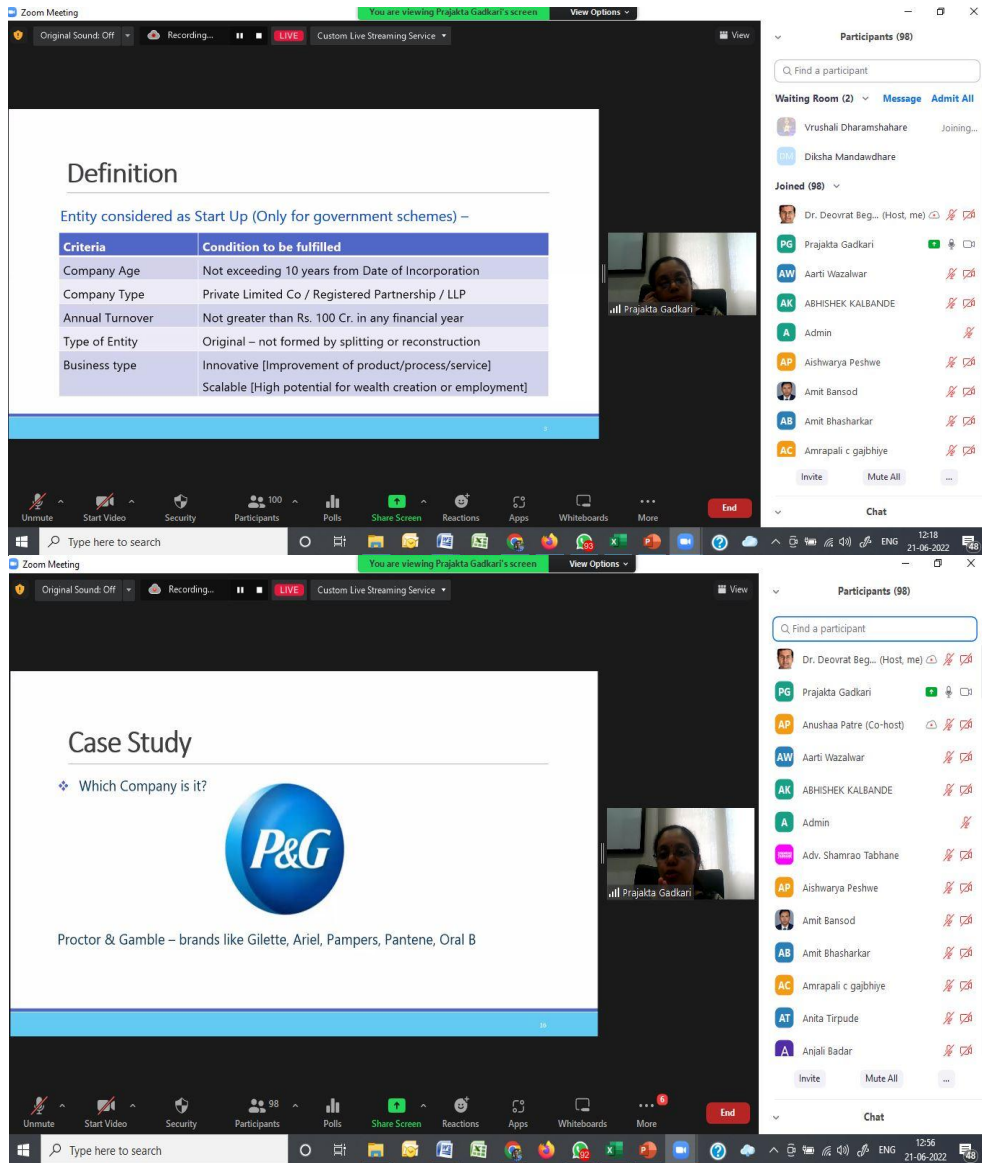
Zoom Meeting
You are viewing Prajakta Gadkari's screen
View Options
Original Sound: Off
Recording...
LIVE
Custom Live Streaming Service
View

Definition

Entity considered as Start Up (Only for government schemes) –

| Criteria | Condition to be fulfilled |
|---|---|
| Company Age | Not exceeding 10 years from Date of Incorporation |
| Company Type | Private Limited Co / Registered Partnership / LLP |
| Annual Turnover | Not greater than Rs. 100 Cr. in any financial year |
| Type of Entity | Original – not formed by splitting or reconstruction |
| Business type | Innovative [Improvement of product/process/service] Scalable [High potential for wealth creation or employment] |

Prajakta Gadkari

Participants (98)
Find a participant
Waiting Room (2) Message Admit All
Vrushali Dharamshahare Joining...
DM Diksha Mandawdhare
Joined (98)
Dr. Deovrat Beg... (Host, me)
PG Prajakta Gadkari
AW Aarti Wazalwar
AK ABHISHEK KALBANDE
A Admin
AP Aishwarya Peshwe
Amit Bansod
AB Amit Bhasharkar
AC Amrapali c gajbhiye
Invite Mute All ...
Chat

Unmute Start Video Security 100 Participants Polls Share Screen Reactions Apps Whiteboards More End
Type here to search
93
ENG 12:18 21-06-2022 48

Zoom Meeting
You are viewing Prajakta Gadkari's screen
View Options
Original Sound: Off
Recording...
LIVE
Custom Live Streaming Service
View

Case Study

Which Company is it?

P&G

Proctor & Gamble – brands like Gilette, Ariel, Pampers, Pantene, Oral B

Prajakta Gadkari

Participants (98)
Find a participant
Dr. Deovrat Beg... (Host, me)
PG Prajakta Gadkari
AP Anushaa Patre (Co-host)
AW Aarti Wazalwar
AK ABHISHEK KALBANDE
A Admin
Adv. Shamrao Tabhane
AP Aishwarya Peshwe
Amit Bansod
AB Amit Bhasharkar
AC Amrapali c gajbhiye
AT Anita Tirpude
A Anjali Badar
Invite Mute All ...
Chat

Unmute Start Video Security 98 Participants Polls Share Screen Reactions Apps Whiteboards 6 More End
Type here to search
92
ENG 12:56 21-06-2022 48